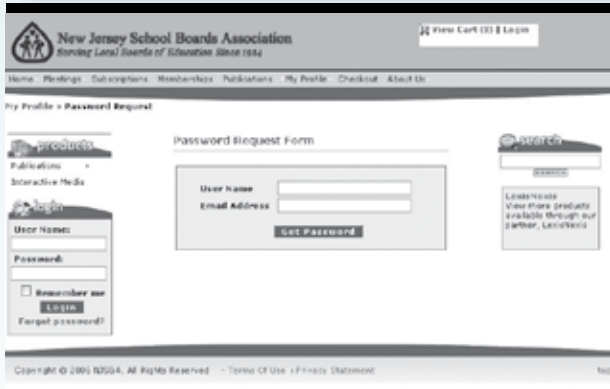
New Jersey School Boards Association
Serving Local Boards of Education Since 1914

View Cart (0) | Login

Home Meetings Subscriptions Memberships Publications My Profile Checkout About Us

My Profile » Password Request

products
Publications
Interactive Media

login
User Name:
Password:
Remember me
Login
Forgot password?

Password Request Form

User Name
Email Address
Get Password

search
search

LexisNexis
View more products available through our partner, LexisNexis

Copyright © 2005 NJSBA. All Rights Reserved · Terms Of Use · Privacy Statement

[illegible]